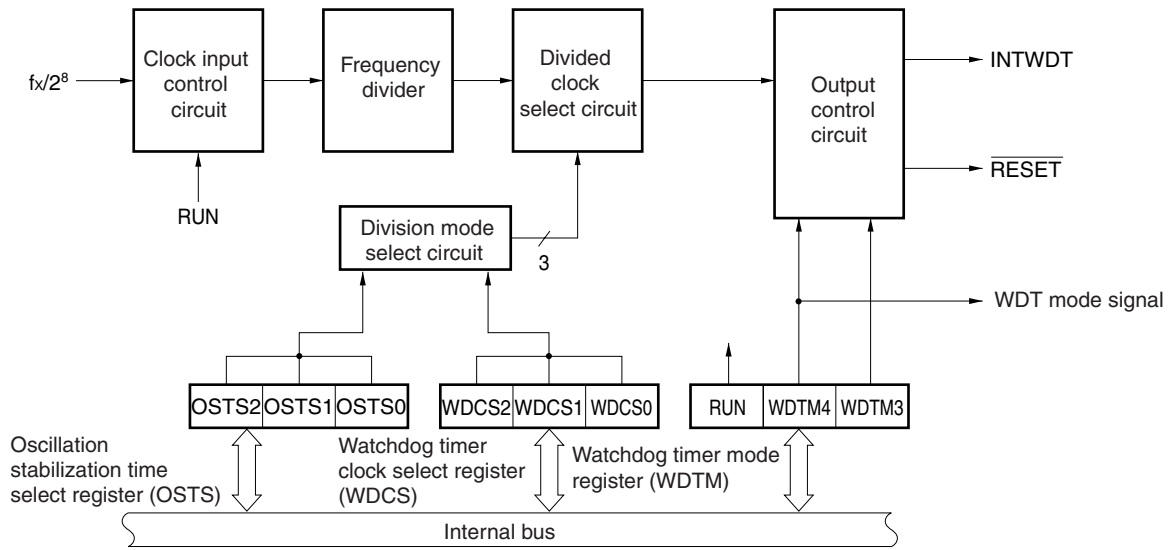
$fx/2^8$

Clock input control circuit

RUN

Frequency divider

Divided clock select circuit

Division mode select circuit

3

Output control circuit

INTWDT

$\overline{RESET}$

WDT mode signal

OSTS2 OSTS1 OSTS0

WDCS2 WDCS1 WDCS0

RUN WDTM4 WDTM3

Oscillation stabilization time select register (OSTS)

Watchdog timer clock select register (WDCS)

Watchdog timer mode register (WDTM)

Internal bus